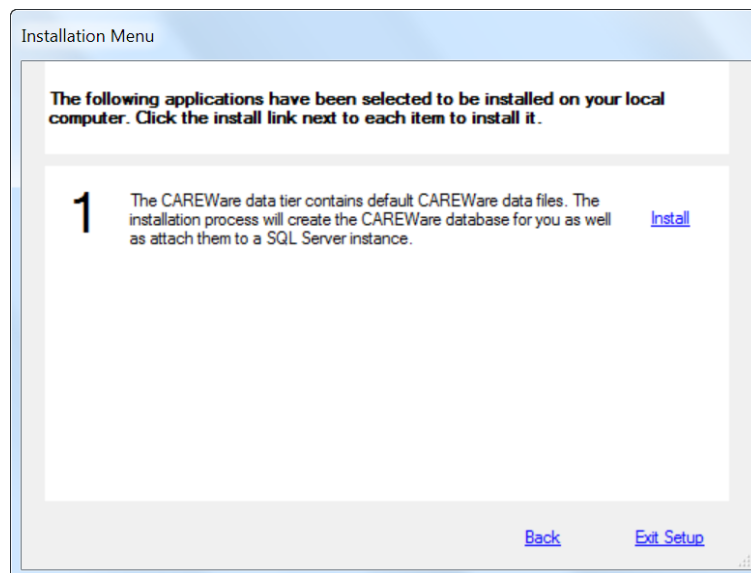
Installation Menu

The following applications have been selected to be installed on your local computer. Click the install link next to each item to install it.

1

The CAREWare data tier contains default CAREWare data files. The installation process will create the CAREWare database for you as well as attach them to a SQL Server instance.

Install

Back

Exit Setup